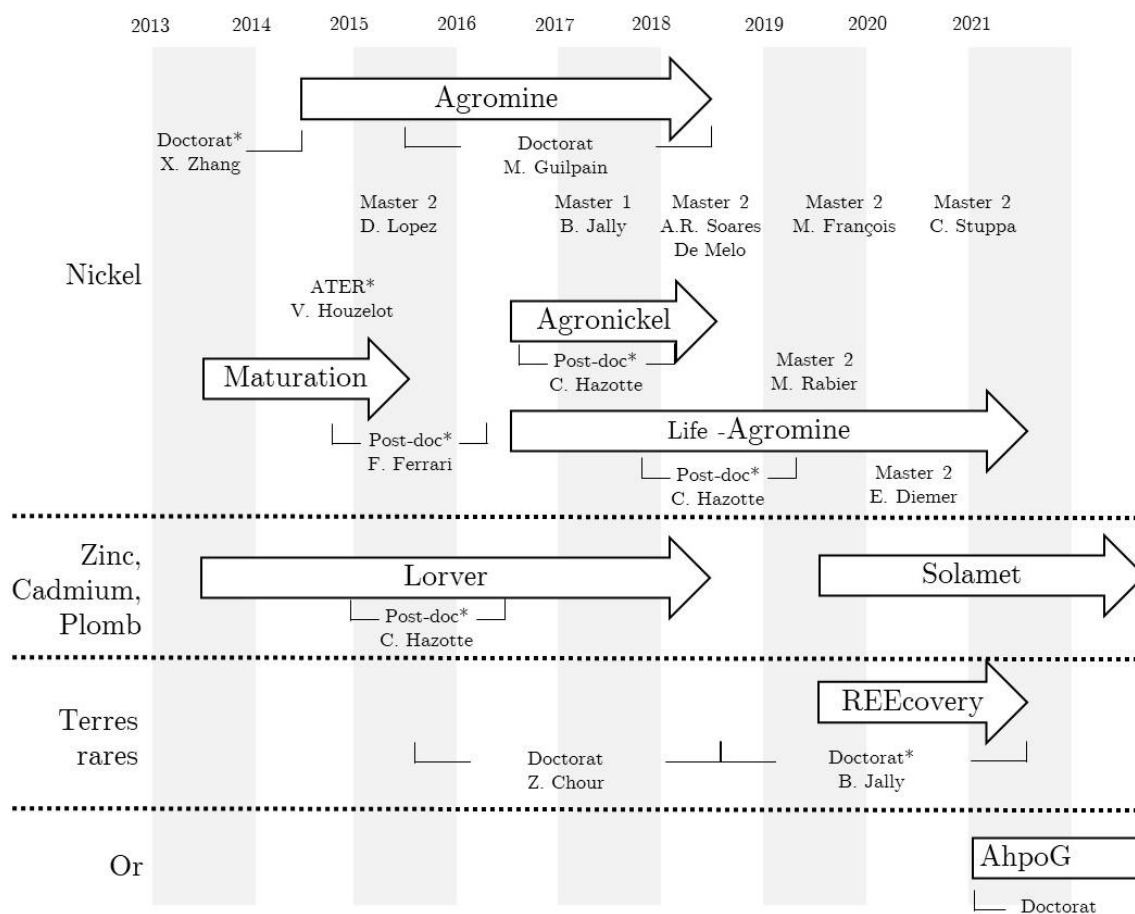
2013 2014 2015 2016 2017 2018 2019 2020 2021

Agromine

Doctorat*
X. Zhang

Doctorat
M. Guilpain

Master 2
D. Lopez

Master 1
B. Jally

Master 2
A.R. Soares De Melo

Master 2
M. François

Master 2
C. Stuppa

Nickel

ATER*
V. Houzelot

Agronickel

Post-doc*
C. Hazotte

Maturation

Master 2
M. Rabier

Post-doc*
F. Ferrari

Life -Agromine

Post-doc*
C. Hazotte

Master 2
E. Diemer

Zinc, Cadmium, Plomb

Lorver

Solamet

Post-doc*
C. Hazotte

Terres rares

REEcovery

Doctorat
Z. Chour

Doctorat*
B. Jally

Or

AhpoG

Doctorat